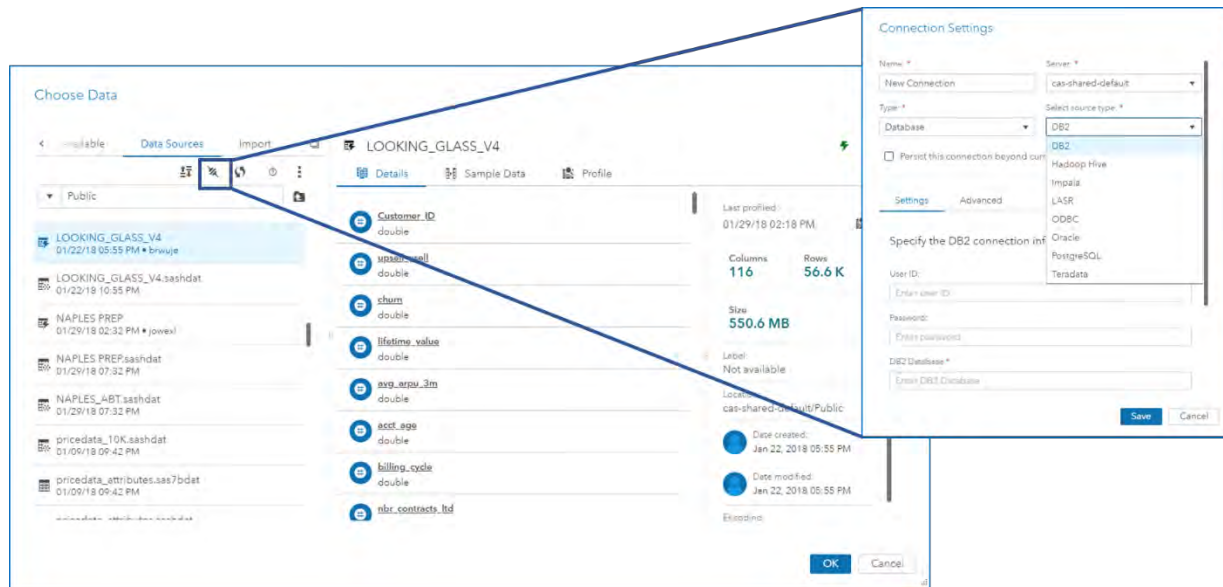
Choose Data

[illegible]ilable Data Sources Import

Public

LOOKING_GLASS_V4
01/22/18 05:55 PM • brwuje

LOOKING_GLASS_V4.sashdat
01/22/18 10:55 PM

NAPLES PREP
01/29/18 02:32 PM • jowexl

NAPLES PREP.sashdat
01/29/18 07:32 PM

NAPLES_ABT.sashdat
01/29/18 07:32 PM

pricedata_10K.sashdat
01/09/18 09:42 PM

pricedata_attributes.sas7bdat
01/09/18 09:42 PM

LOOKING_GLASS_V4

Details Sample Data Profile

Customer_ID
double

upsell_xsell
double

churn
double

lifetime_value
double

avg_arpu_3m
double

acct_age
double

billing_cycle
double

nbr_contracts_ltd

Last profiled:
01/29/18 02:18 PM

Columns
116

Rows
56.6 K

Size
550.6 MB

Label:
Not available

Location:
cas-shared-default/Public

Date created:
Jan 22, 2018 05:55 PM

Date modified:
Jan 22, 2018 05:55 PM

Encoding:

OK Cancel

Connection Settings

Name: *
New Connection

Server: *
cas-shared-default

Type: *
Database

Select source type: *
DB2

Persist this connection beyond cur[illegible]

DB2
Hadoop Hive
Impala
LASR
ODBC
Oracle
PostgreSQL
Teradata

Settings Advanced

Specify the DB2 connection inf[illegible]

User ID:
Enter user ID

Password:
Enter password

DB2 Database *
Enter DB2 Database

Save Cancel